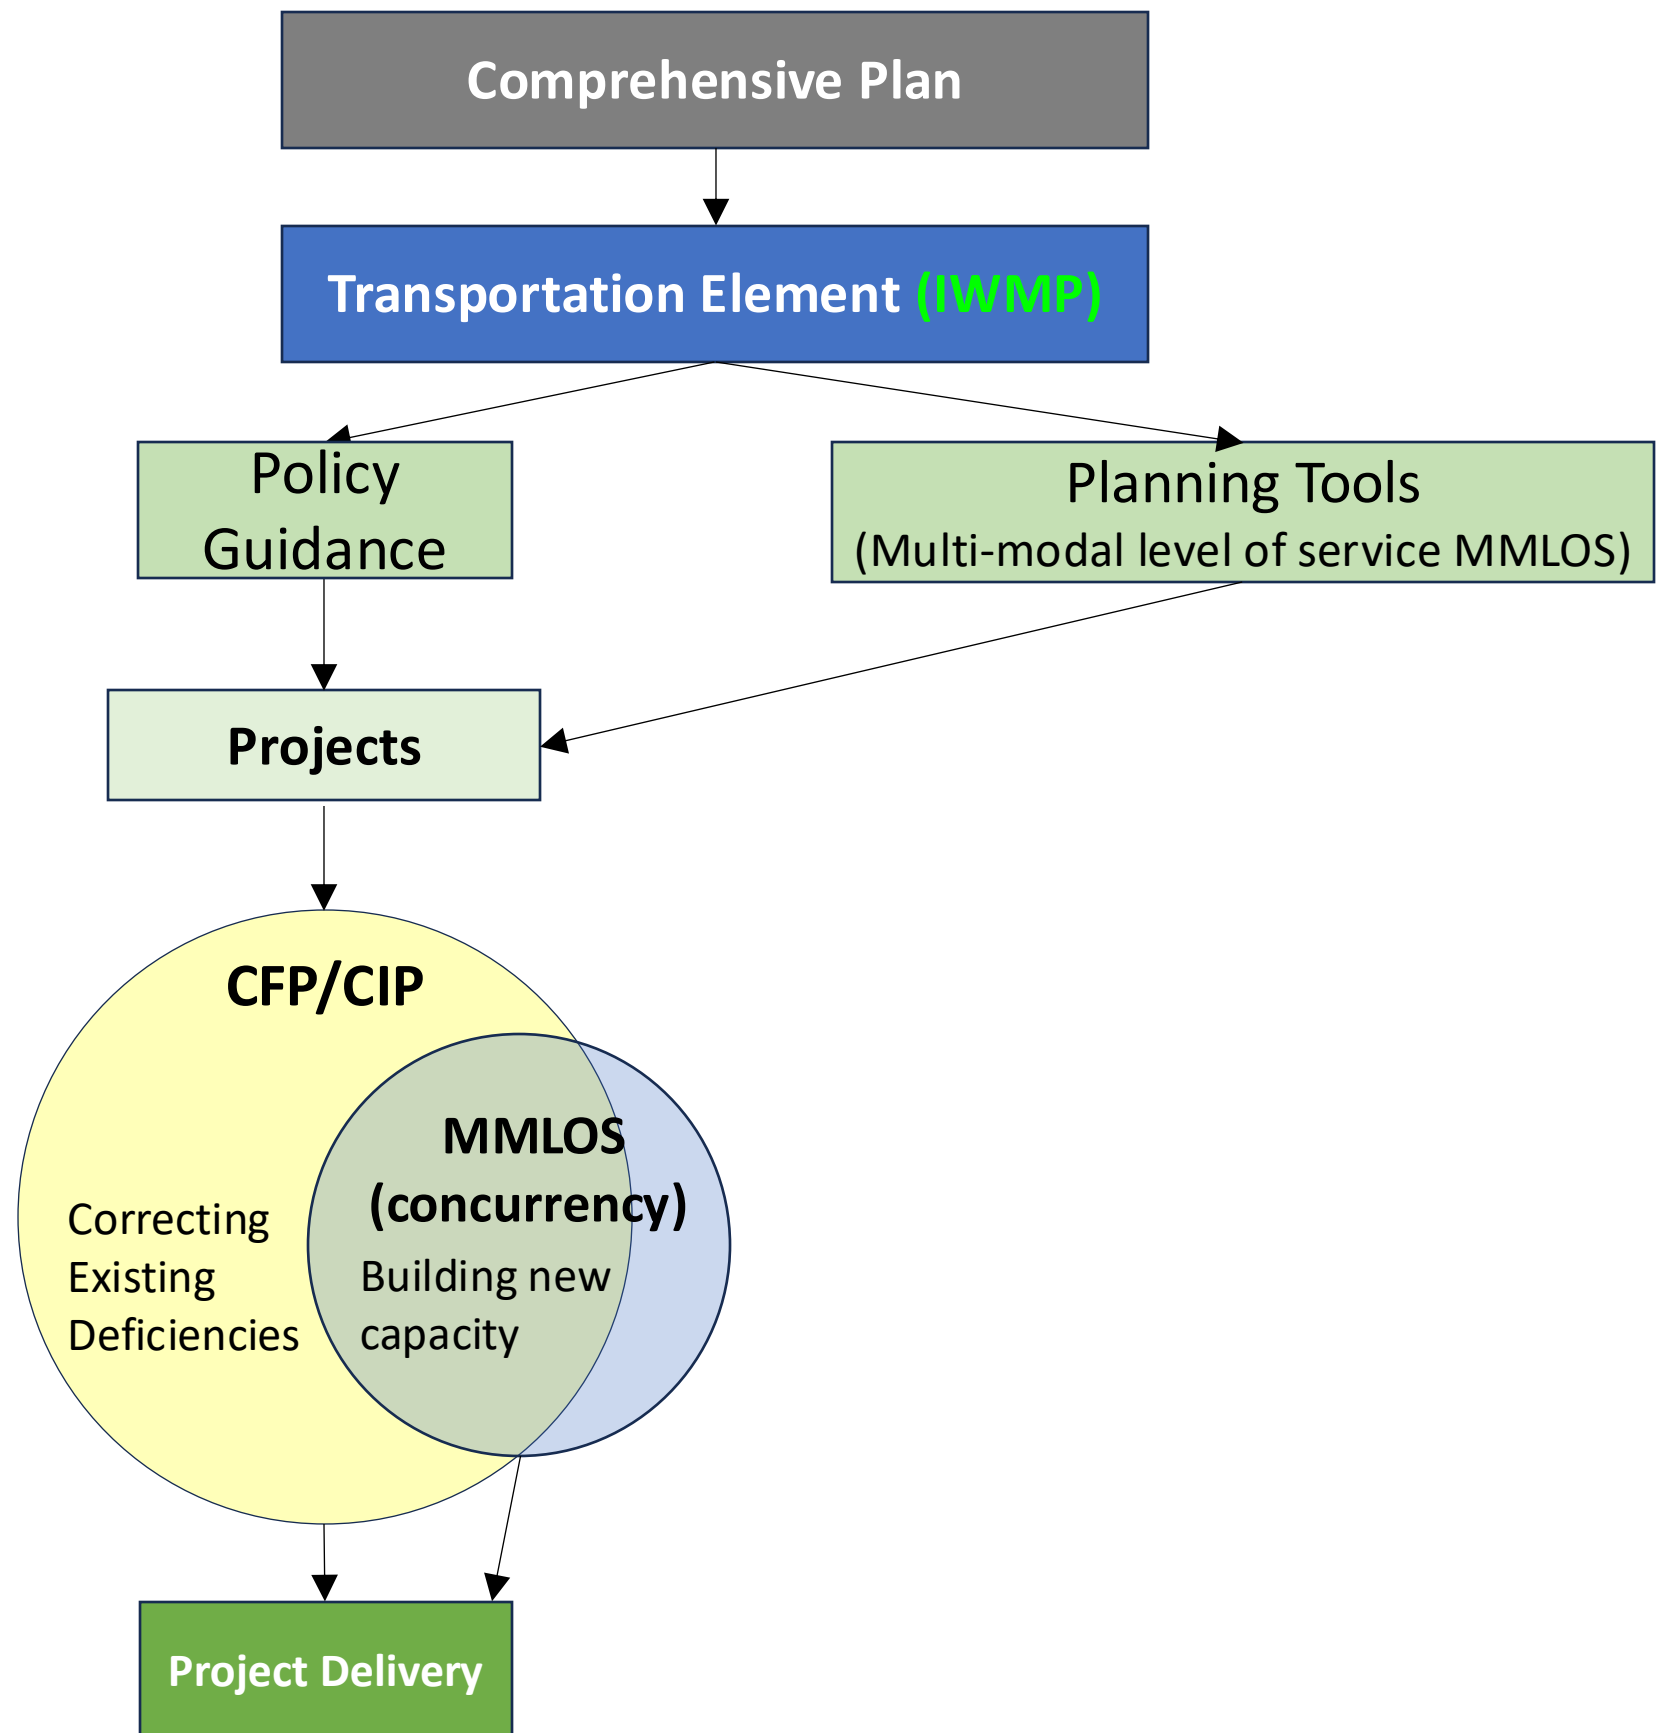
Comprehensive Plan

Transportation Element (IWMP)

Policy Guidance

Planning Tools
(Multi-modal level of service MMLOS)

Projects

CFP/CIP

Correcting Existing Deficiencies

MMLOS (concurrency)

Building new capacity

Project Delivery